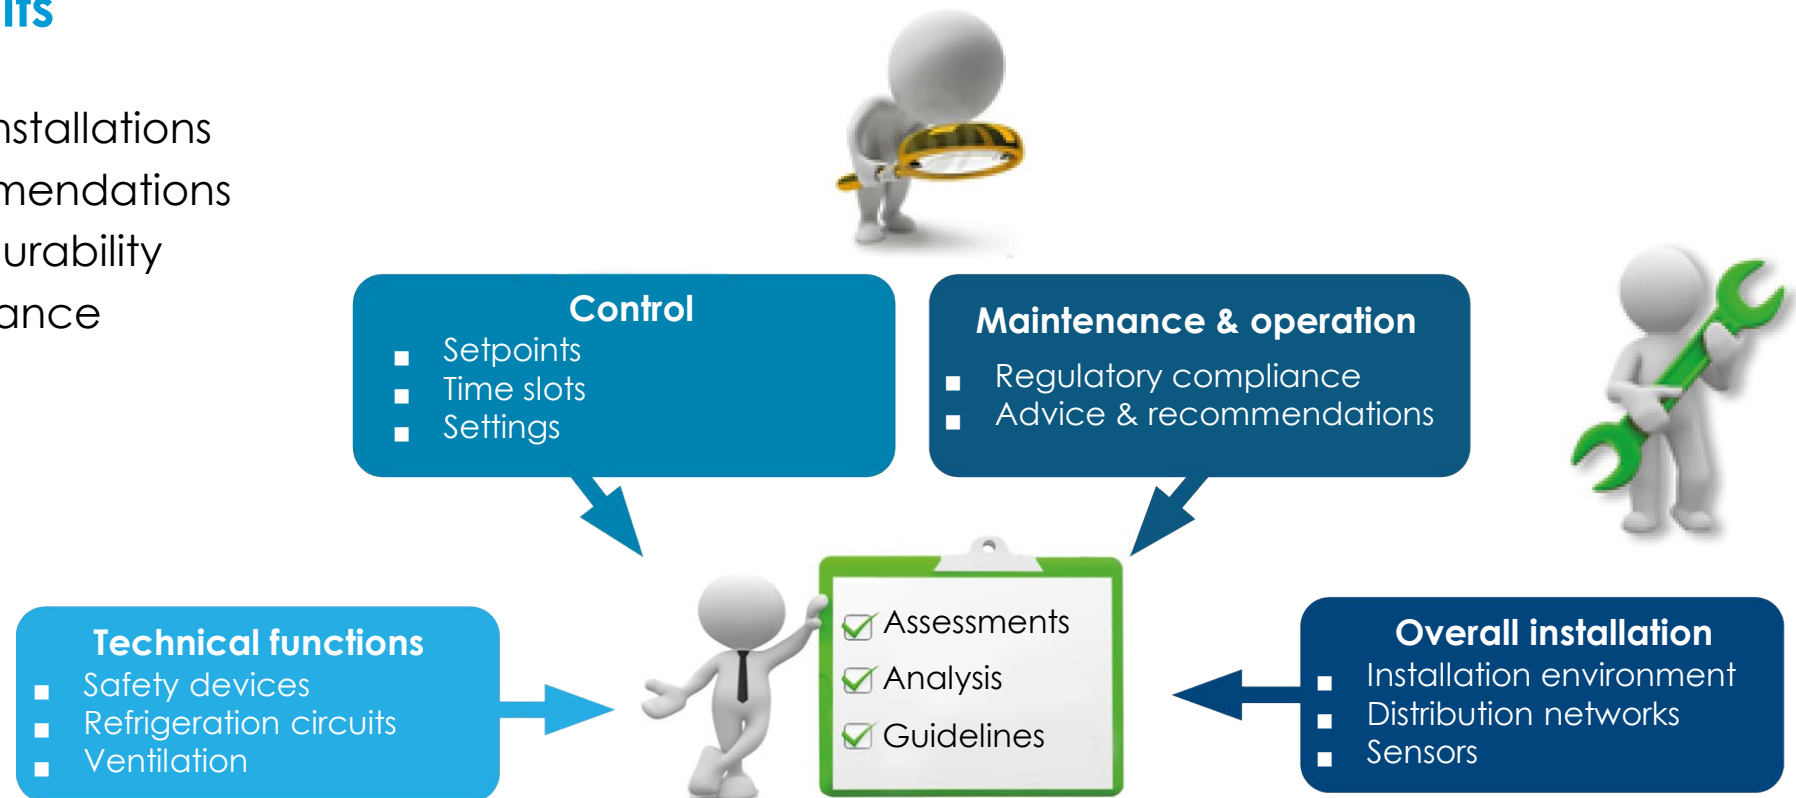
its

nstallations
mendations
urability
ance

Control
Setpoints
Time slots
Settings

Maintenance & operation
Regulatory compliance
Advice & recommendations

Technical functions
Safety devices
Refrigeration circuits
Ventilation

Assessments
Analysis
Guidelines

Overall installation
Installation environment
Distribution networks
Sensors